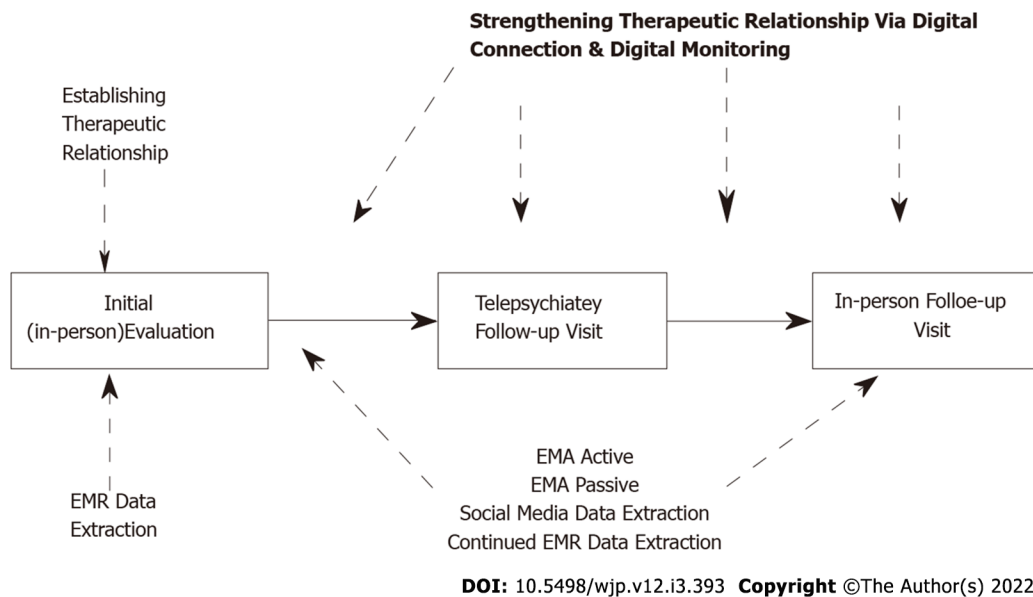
Strengthening Therapeutic Relationship Via Digital Connection & Digital Monitoring

Establishing Therapeutic Relationship

Initial (in-person)Evaluation

Telepsychiatey Follow-up Visit

In-person Folloe-up Visit

EMR Data Extraction

EMA Active
EMA Passive
Social Media Data Extraction
Continued EMR Data Extraction

DOI: 10.5498/wjp.v12.i3.393 Copyright ©The Author(s) 2022.